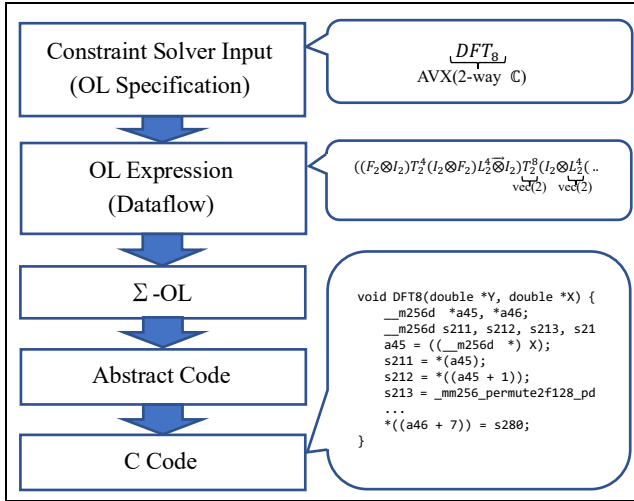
Constraint Solver Input
(OL Specification)

$\underbrace{DFT_8}_{\text{AVX(2-way } \mathbb{C})}$

OL Expression
(Dataflow)

$((F_2 \otimes I_2) T_2^4 (I_2 \otimes F_2) L_2^4 \vec{\otimes} I_2) \underbrace{T_2^8}_{\text{vec(2)}} (I_2 \otimes \underbrace{L_2^4}_{\text{vec(2)}} (..$

$\Sigma$ -OL

Abstract Code

C Code

void DFT8(double *Y, double *X) {
    __m256d *a45, *a46;
    __m256d s211, s212, s213, s21
    a45 = ((__m256d *) X);
    s211 = *(a45);
    s212 = *((a45 + 1));
    s213 = _mm256_permute2f128_pd
    ...
    *((a46 + 7)) = s280;
}